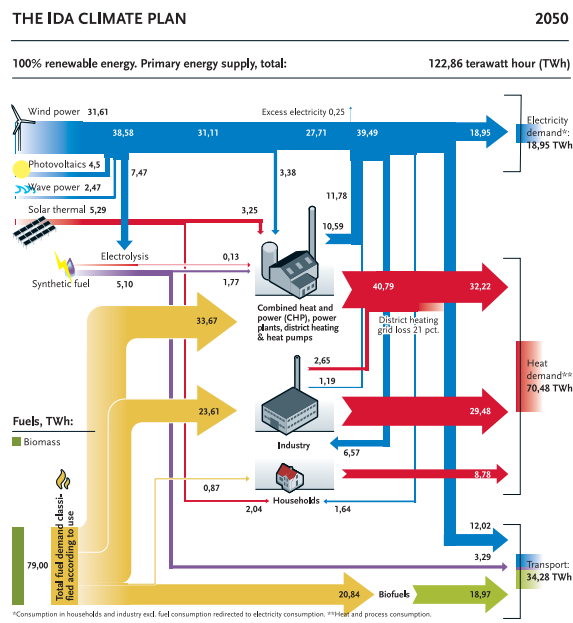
THE IDA CLIMATE PLAN

2050

100% renewable energy. Primary energy supply, total:

122,86 terawatt hour (TWh)

Wind power 31,61

38,58

31,11

Excess electricity 0,25

27,71

39,49

18,95

Electricity demand*: 18,95 TWh

Photovoltaics 4,5

Wave power 2,47

7,47

3,38

11,78

Solar thermal 5,29

3,25

10,59

Electrolysis

0,13

Synthetic fuel

5,10

1,77

40,79

32,22

33,67

Combined heat and power (CHP), power plants, district heating & heat pumps

District heating grid loss 21 pct.

2,65

1,19

Heat demand**: 70,48 TWh

Fuels, TWh:

Biomass

23,61

29,48

Industry

6,57

8,78

0,87

Households

2,04

1,64

12,02

3,29

Transport: 34,28 TWh

79,00

Total fuel demand classified according to use

20,84

Biofuels

18,97

*Consumption in households and industry excl. fuel consumption redirected to electricity consumption. **Heat and process consumption.